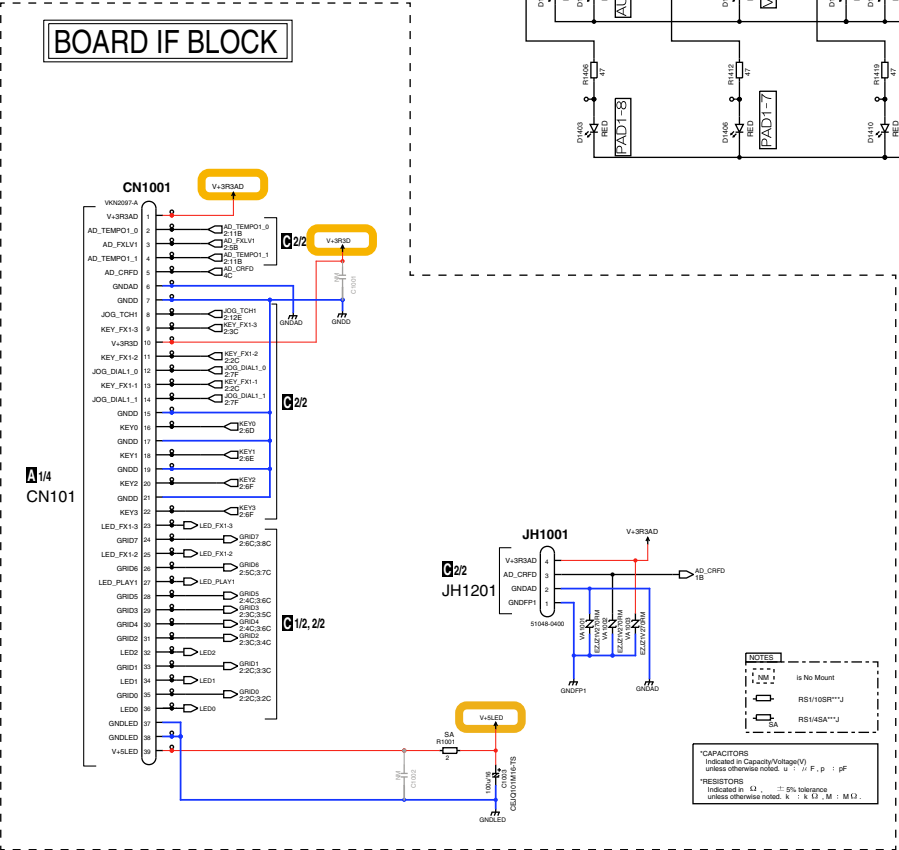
BOARD IF BLOCK

CN1001
VKN2097-A

| | |
|---|---|
| V+3R3AD | 1 |
| AD_TEMPO1_0 | 2 |
| AD_FXLV1 | 3 |
| AD_TEMPO1_1 | 4 |
| AD_CRFD | 5 |
| GNDAD | 6 |
| GNDD | 7 |
| JOG_TCH1 | 8 |
| KEY_FX1-3 | 9 |
| V+3R3D | 10 |
| KEY_FX1-2 | 11 |
| JOG_DIAL1_0 | 12 |
| KEY_FX1-1 | 13 |
| JOG_DIAL1_1 | 14 |
| GNDD | 15 |
| KEY0 | 16 |
| GNDD | 17 |
| KEY1 | 18 |
| GNDD | 19 |
| KEY2 | 20 |
| GNDD | 21 |
| KEY3 | 22 |
| LED_FX1-3 | 23 |
| GRID7 | 24 |
| LED_FX1-2 | 25 |
| GRID6 | 26 |
| LED_PLAY1 | 27 |
| GRID5 | 28 |
| GRID3 | 29 |
| GRID4 | 30 |
| GRID2 | 31 |
| LED2 | 32 |
| GRID1 | 33 |
| LED1 | 34 |
| GRID0 | 35 |
| LED0 | 36 |
| GNDLED | 37 |
| GNDLED | 38 |
| V+5LED | 39 |

V+3R3AD
AD_TEMPO1_0 2:11B
AD_FXLV1 2:5B
AD_TEMPO1_1 2:11B
AD_CRFD 4C
C 2/2
V+3R3D
C1001
GNDAD
GNDD
JOG_TCH1 2:12E
KEY_FX1-3 2:3C
KEY_FX1-2 2:3C
JOG_DIAL1_0 2:7F
KEY_FX1-1 2:2C
JOG_DIAL1_1 2:7F
C 2/2
KEY0 2:6D
KEY1 2:6E
KEY2 2:6F
KEY3 2:6F
LED_FX1-3
GRID7 2:6C;3:8C
LED_FX1-2
GRID6 2:5C;3:7C
LED_PLAY1
GRID5 2:4C;3:6C
GRID3 2:3C;3:5C
GRID4 2:4C;3:6C
GRID2 2:3C;3:4C
LED2
GRID1 2:2C;3:3C
LED1
GRID0 2:2C;3:2C
LED0
C 1/2, 2/2

A 1/4
CN101

V+5LED
SA
R1001
2
C1002
100u/16
C1003
CEJQ101M16-TS
GNDLED

R1406 47
D1403 RED
PAD1-8
R1412 47
D1406 RED
PAD1-7
R1419 47
D1410 RED

JH1001
C 2/2
JH1201
V+3R3AD 4
AD_CRFD 3
GNDAD 2
GNDFP1 1
51048-0400
V+3R3AD
AD_CRFD 1B
VA1001 EZJZV270RM
VA1002 EZJZV270RM
VA1003 EZJZV270RM
GNDFP1
GNDAD

NOTES
NM is No Mount
RS1/10SR***J
SA RS1/4SA***J

*CAPACITORS
Indicated in Capacity/Voltage(V)
unless otherwise noted. u : µ F , p : pF
*RESISTORS
Indicated in Ω , ± 5% tolerance
unless otherwise noted. k : k Ω , M : M Ω .